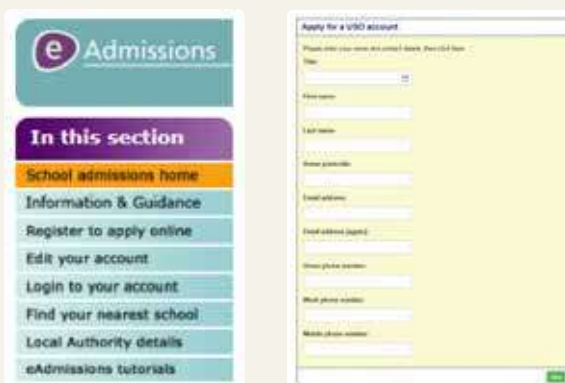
e Admissions

In this section

School admissions home

Information & Guidance

Register to apply online

Edit your account

Login to your account

Find your nearest school

Local Authority details

eAdmissions tutorials

Apply for a USO account

Please enter your name and contact details then click Next

Title

First name

Last name

Home postcode

Email address

Email address (again)

Home phone number

Work phone number

Mobile phone number

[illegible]